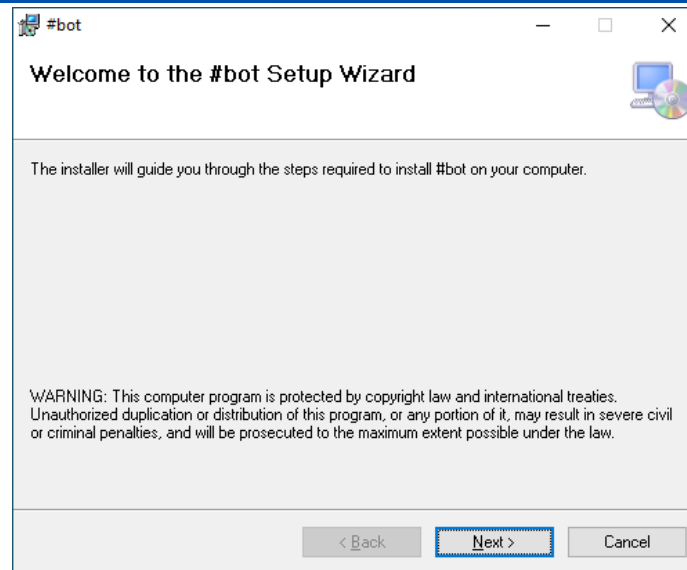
#bot

Welcome to the #bot Setup Wizard

The installer will guide you through the steps required to install #bot on your computer.

WARNING: This computer program is protected by copyright law and international treaties. Unauthorized duplication or distribution of this program, or any portion of it, may result in severe civil or criminal penalties, and will be prosecuted to the maximum extent possible under the law.

< Back
Next >
Cancel